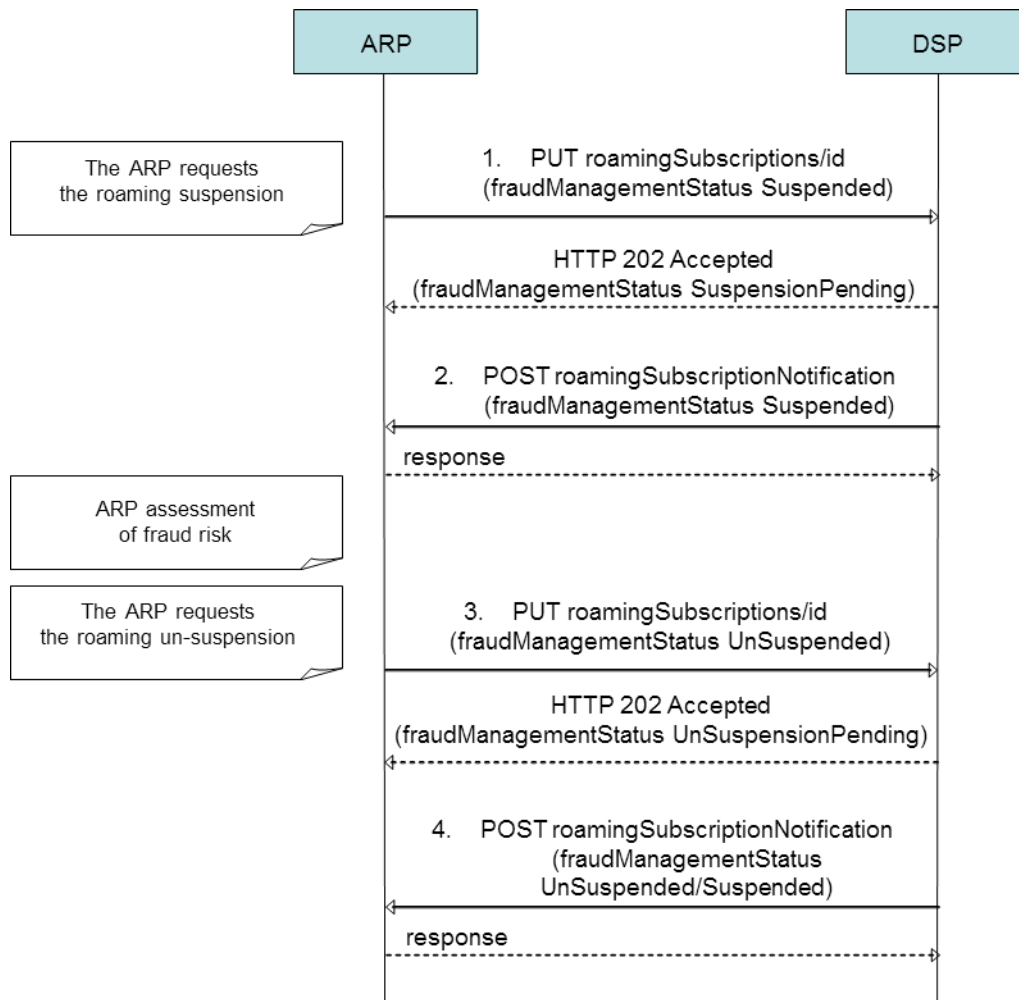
ARP

DSP

The ARP requests the roaming suspension

1. PUT roamingSubscriptions/id (fraudManagementStatus Suspended)

HTTP 202 Accepted (fraudManagementStatus SuspensionPending)

2. POST roamingSubscriptionNotification (fraudManagementStatus Suspended)

response

ARP assessment of fraud risk

The ARP requests the roaming un-suspension

3. PUT roamingSubscriptions/id (fraudManagementStatus UnSuspended)

HTTP 202 Accepted (fraudManagementStatus UnSuspensionPending)

4. POST roamingSubscriptionNotification (fraudManagementStatus UnSuspended/Suspended)

response